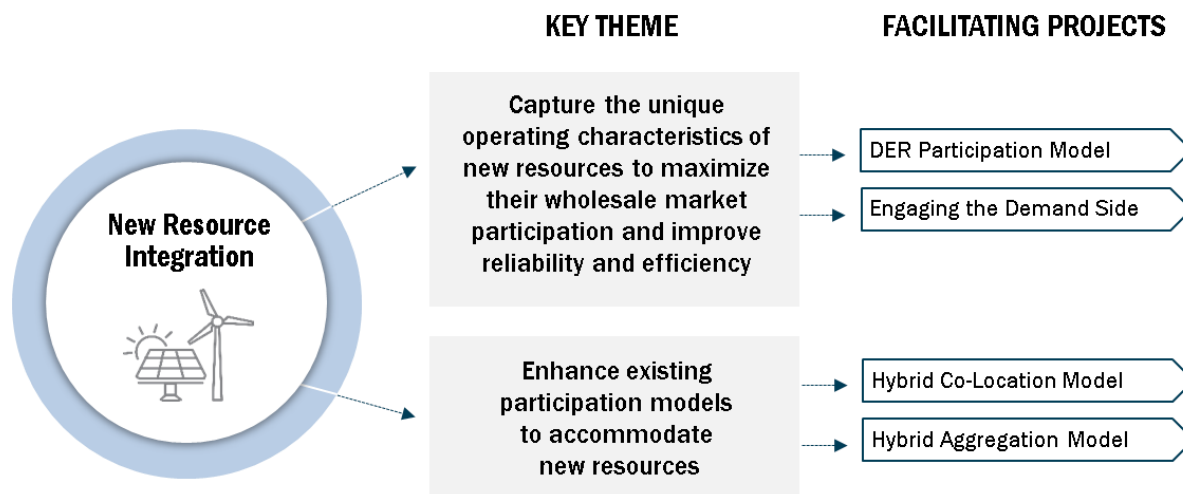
KEY THEME

FACILITATING PROJECTS

New Resource Integration

Capture the unique operating characteristics of new resources to maximize their wholesale market participation and improve reliability and efficiency

DER Participation Model

Engaging the Demand Side

Enhance existing participation models to accommodate new resources

Hybrid Co-Location Model

Hybrid Aggregation Model